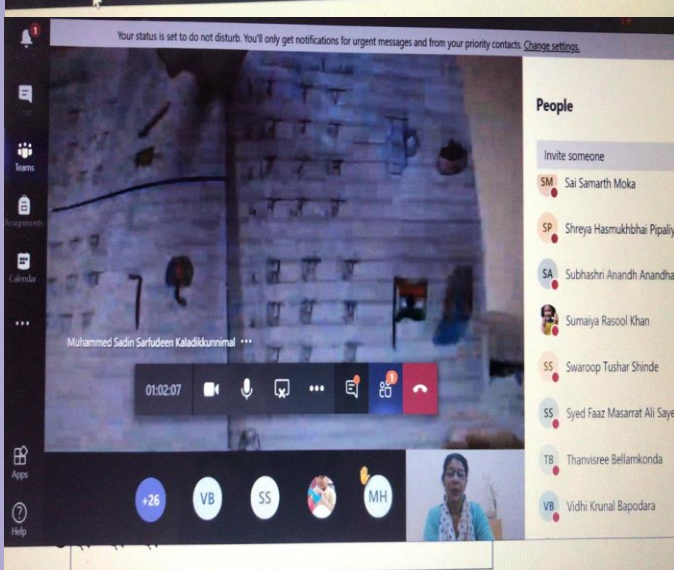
Your status is set to do not disturb. You'll only get notifications for urgent messages and from your priority contacts. Change settings.

1

Chat

Teams

Assignments

Calendar

...

Apps

Help

Muhammed Sadin Sarfudeen Kaladikkunnimal ...

01:02:07

...

1

+26 VB SS MH

People

Invite someone

SM Sai Samarth Moka

SP Shreya Hasmukhbhai Pipaliy

SA Subhashri Anandh Anandha

Sumaiya Rasool Khan

SS Swaroop Tushar Shinde

SS Syed Faaz Masarrat Ali Saye

TB Thanvisree Bellamkonda

VB Vidhi Krunal Bapodara